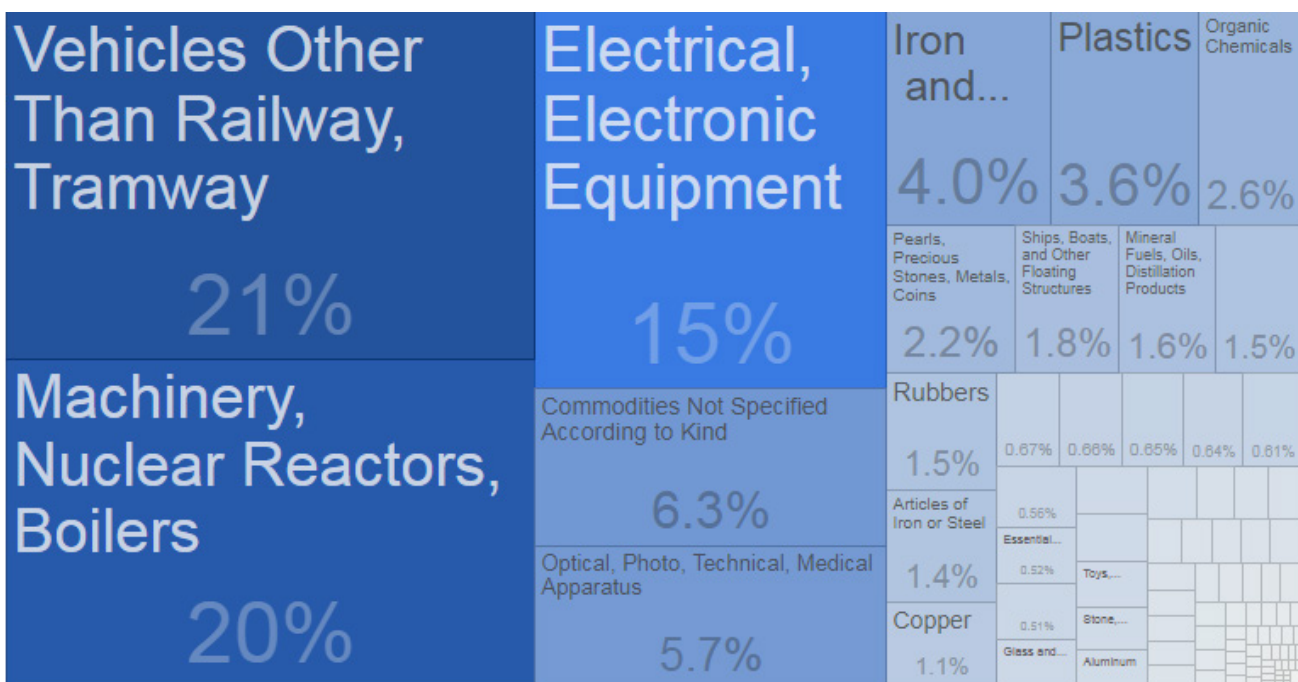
Vehicles Other Than Railway, Tramway

21%

Machinery, Nuclear Reactors, Boilers

20%

Electrical, Electronic Equipment

15%

Commodities Not Specified According to Kind

6.3%

Optical, Photo, Technical, Medical Apparatus

5.7%

Iron and...

4.0%

Plastics

3.6%

Organic Chemicals

2.6%

Pearls, Precious Stones, Metals, Coins

2.2%

Ships, Boats, and Other Floating Structures

1.8%

Mineral Fuels, Oils, Distillation Products

1.6%

1.5%

Rubbers

1.5%

0.67%

0.66%

0.65%

0.64%

0.61%

Articles of Iron or Steel

1.4%

0.56%

Essential...

0.52%

Toys,...

Copper

1.1%

0.51%

Stone,...

Glass and...

Aluminum